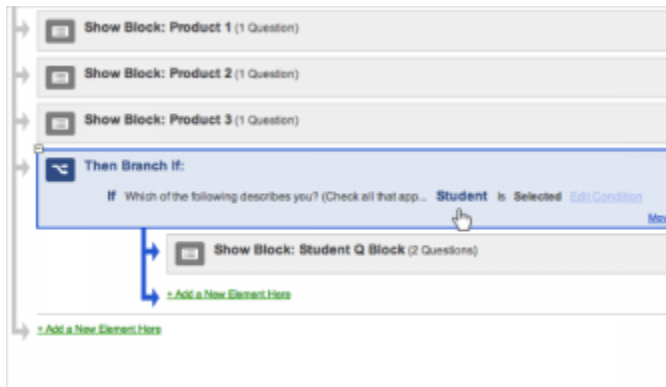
Show Block: Product 1 (1 Question)

Show Block: Product 2 (1 Question)

Show Block: Product 3 (1 Question)

Then Branch If:

If Which of the following describes you? (Check all that app... Student Is Selected Edit Condition

Mov

Show Block: Student Q Block (2 Questions)

+ Add a New Element Here

+ Add a New Element Here